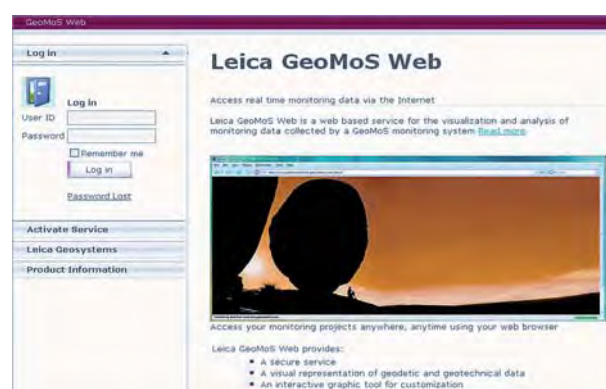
GeoMoS Web

Log in

Log in
User ID
Password
Remember me
Log in

Password Lost

Activate Service
Leica Geosystems
Product Information

Leica GeoMoS Web

Access real time monitoring data via the Internet

Leica GeoMoS Web is a web based service for the visualization and analysis of monitoring data collected by a GeoMoS monitoring system Read more

Access your monitoring projects anywhere, anytime using your web browser

Leica GeoMoS Web provides:
• A secure service
• A visual representation of geodetic and geotechnical data
• An interactive graphic tool for customization